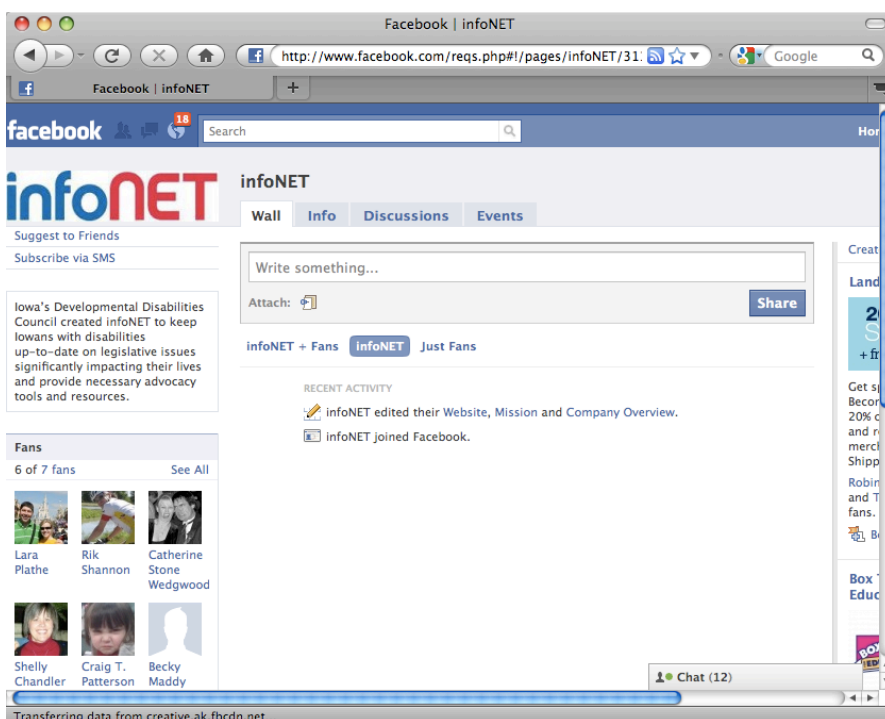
Facebook | infoNET

http://www.facebook.com/reqs.php#!/pages/infoNET/31

Google

Facebook | infoNET

+

facebook 18 Search

Hor

infoNET

infoNET

Wall Info Discussions Events

Suggest to Friends

Subscribe via SMS

Write something...

Attach:

Share

Iowa's Developmental Disabilities Council created infoNET to keep Iowans with disabilities up-to-date on legislative issues significantly impacting their lives and provide necessary advocacy tools and resources.

infoNET + Fans infoNET Just Fans

RECENT ACTIVITY

infoNET edited their Website, Mission and Company Overview.

infoNET joined Facebook.

Fans

6 of 7 fans See All

Lara Plathe

Rik Shannon

Catherine Stone Wedgwood

Shelly Chandler

Craig T. Patterson

Becky Maddy

Creat

Land

2

+ fr

Get sp Becor 20% c and r merc Shipp

Robin and T fans.

Bo

Box Educ

Chat (12)

Transferring data from creative.ak.fbcdn.net...